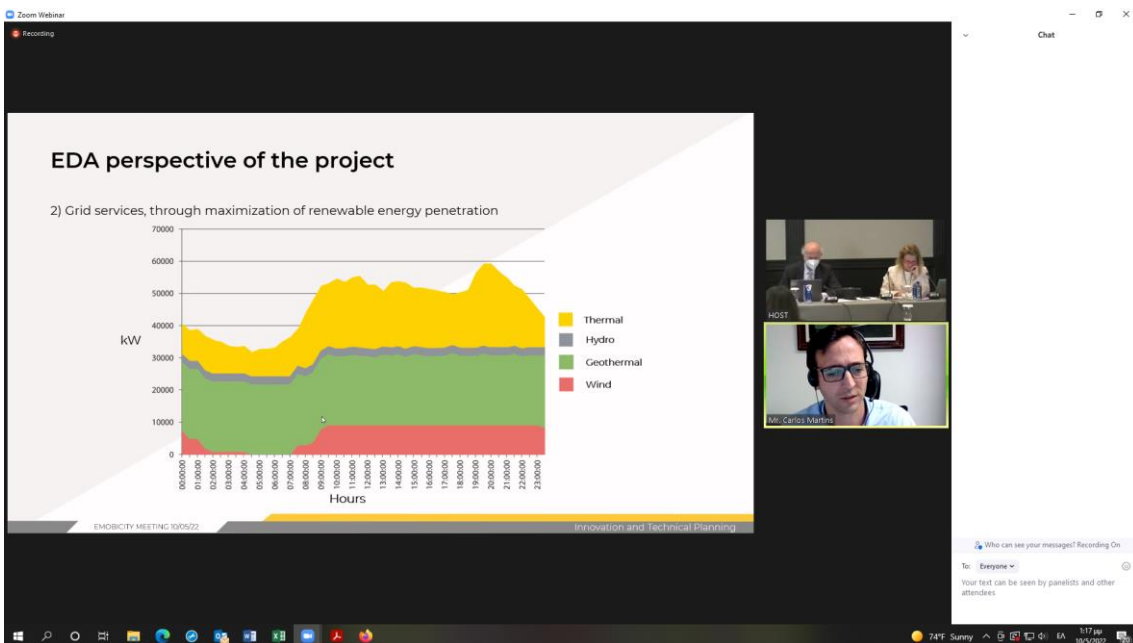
Zoom Webinar

Recording

Chat

EDA perspective of the project

2) Grid services, through maximization of renewable energy penetration

70000
60000
50000
40000
30000
20000
10000
0

kW

00:00:00
01:00:00
02:00:00
03:00:00
04:00:00
05:00:00
06:00:00
07:00:00
08:00:00
09:00:00
10:00:00
11:00:00
12:00:00
13:00:00
14:00:00
15:00:00
16:00:00
17:00:00
18:00:00
19:00:00
20:00:00
21:00:00
22:00:00
23:00:00

Hours

Thermal
Hydro
Geothermal
Wind

EMOBICITY MEETING 10/05/22

Innovation and Technical Planning

HOST

Mr. Carlos Martins

Who can see your messages? Recording On

To: Everyone

Your text can be seen by panelists and other attendees

74°F Sunny

1:17 pm
10/5/2022